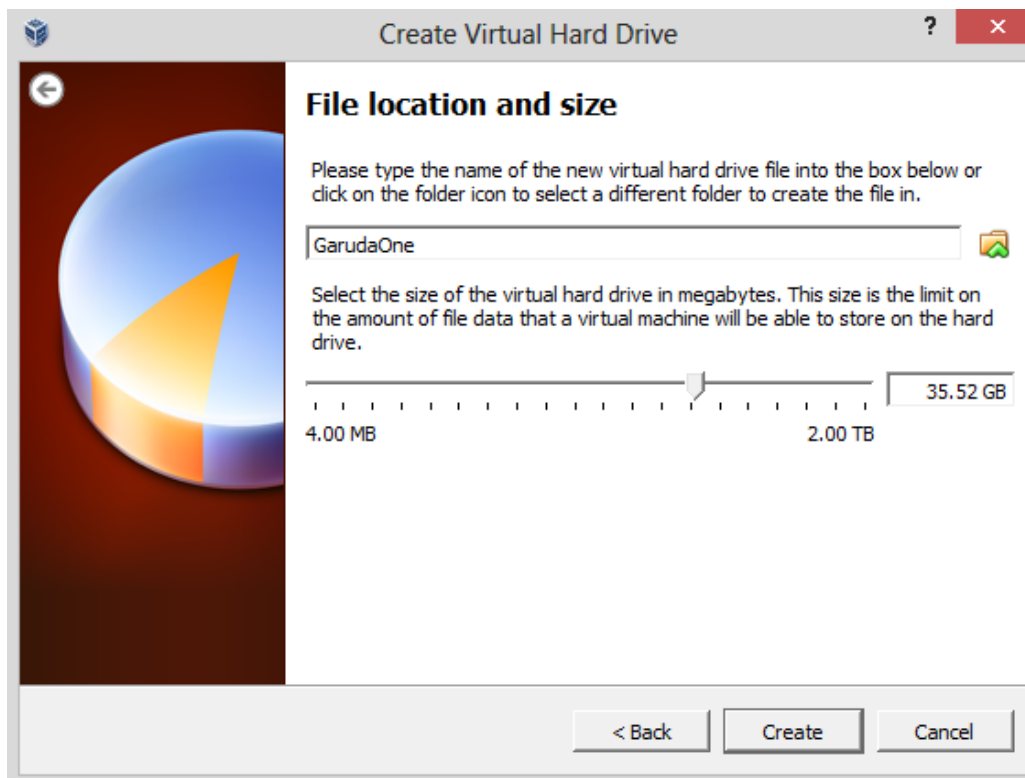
Create Virtual Hard Drive

?

File location and size

Please type the name of the new virtual hard drive file into the box below or click on the folder icon to select a different folder to create the file in.

GarudaOne

Select the size of the virtual hard drive in megabytes. This size is the limit on the amount of file data that a virtual machine will be able to store on the hard drive.

35.52 GB

4.00 MB

2.00 TB

< Back

Create

Cancel